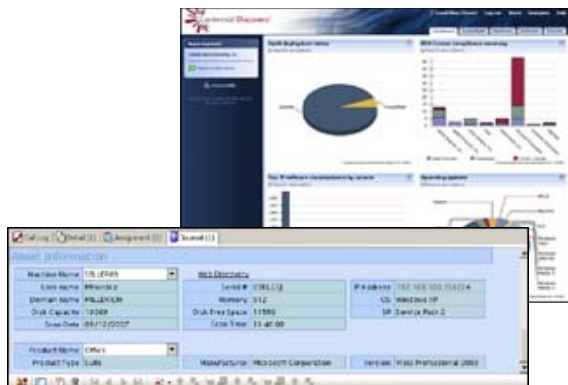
Centennial Discovery

Asset Information

Machine Name | STLLER05
User name
Domain Name | MILLENIUM
Disk Capacity | 19069
Scan Date | 09/12/2007

Web Directory
Serial # | 0381132
Memory | 512
Disk Free Space | 11580
Scan Time | 11:48:00

IP Address | 192.168.100.156/24
OS | Windows XP
SP | Service Pack 2

Product Name | Office
Product Type | Suite
Manufacturer | Microsoft Corporation
Version | Visio Professional 2003